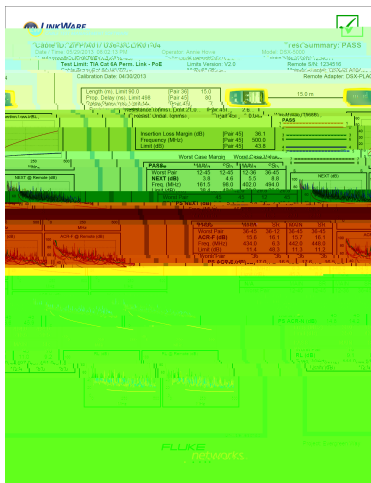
LINKWARE

Cable ID: 2FPA017 03B-2CDR0104
Test Summary: PASS

Date / Time: 05/28/2013 08:12:13 PM
Operator: Annie Rova
Model: DSX-5000

Test Limit: TIA Cat 6A Perm. Link - PoE
Limits Version: V2.0
Remote S/N: 1234518

Calibration Date: 04/30/2013
Remote Adapter: DSX-PLA

Length (m), Limit 90.0
[Pair 36]
15.0
Prop. Delay (ns), Limit 498
[Pair 45]
80

15.0 m

Insertion Loss Margin (dB)
[Pair 45]
36.1
Frequency (MHz)
[Pair 45]
500.0
Limit (dB)
[Pair 45]
43.8

PASS

Worst Case Margin

PASS
Worst Pair
12-45
12-45
12-36
36-45
NEXT (dB)
3.8
4.6
5.5
8.8
Freq. (MHz)
161.5
96.0
402.0
494.0

NEXT @ Remote (dB)

NEXT (dB)

Worst Pair
36-45
36-12
36-45
ACR-F (dB)
18.6
16.1
15.7
16.1
Freq. (MHz)
434.0
6.3
442.0
449.0
Limit (dB)
11.4
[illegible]
11.3
11.2

FLUKE
networks